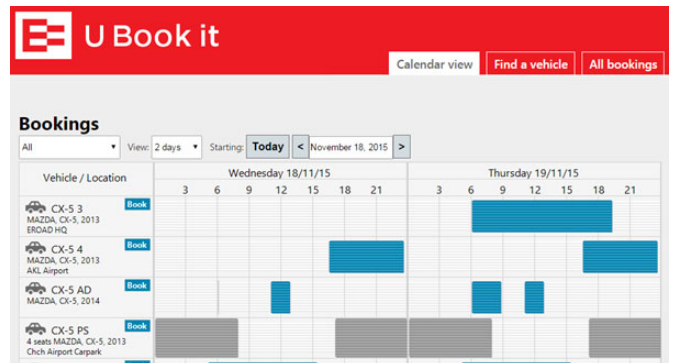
U Book it

Calendar view
Find a vehicle
All bookings

Bookings

All
View: 2 days
Starting: Today < November 18, 2015 >

| Vehicle / Location | Wednesday 18/11/15 | Thursday 19/11/15 |
|---|---|---|
| | 3 6 9 12 15 18 21 | 3 6 9 12 15 18 21 |
| CX-5 3 Book MAZDA, CX-5, 2013 EROAD HQ | | |
| CX-5 4 Book MAZDA, CX-5, 2013 AKL Airport | | |
| CX-5 AD Book MAZDA, CX-5, 2014 | | |
| CX-5 PS Book 4 seats MAZDA, CX-5, 2013 Chch Airport Carpark | | |